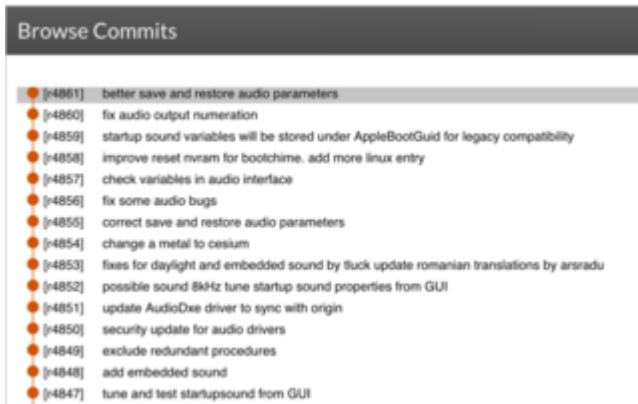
Browse Commits

[r4861] better save and restore audio parameters
[r4860] fix audio output numeration
[r4859] startup sound variables will be stored under AppleBootGuid for legacy compatibility
[r4858] improve reset nvram for bootchime. add more linux entry
[r4857] check variables in audio interface
[r4856] fix some audio bugs
[r4855] correct save and restore audio parameters
[r4854] change a metal to cesium
[r4853] fixes for daylight and embedded sound by tluck update romanian translations by arsradu
[r4852] possible sound 8kHz tune startup sound properties from GUI
[r4851] update AudioDxe driver to sync with origin
[r4850] security update for audio drivers
[r4849] exclude redundant procedures
[r4848] add embedded sound
[r4847] tune and test startupsound from GUI